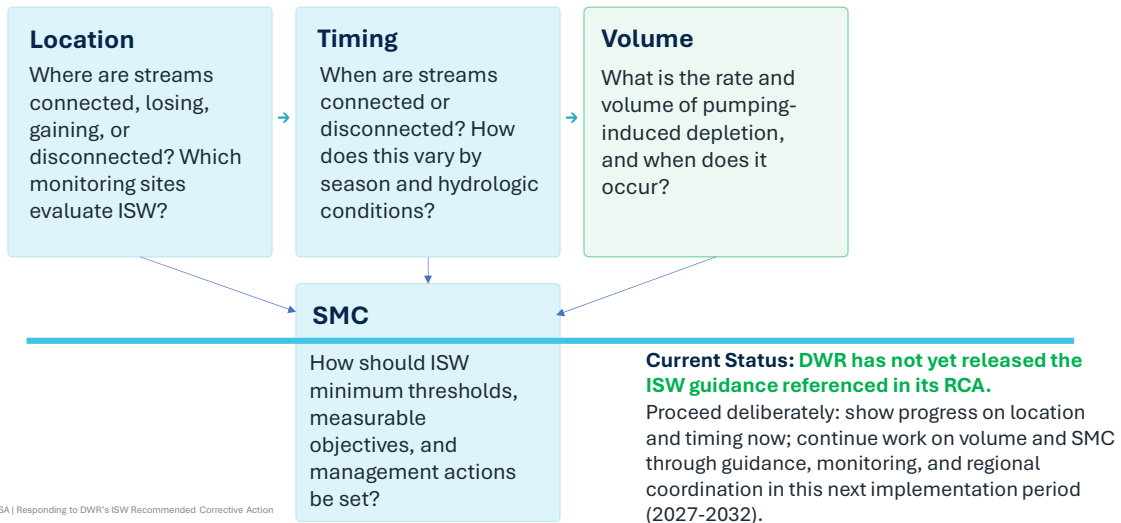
**Location**

Where are streams connected, losing, gaining, or disconnected? Which monitoring sites evaluate ISW?

**Timing**

When are streams connected or disconnected? How does this vary by season and hydrologic conditions?

**Volume**

What is the rate and volume of pumping-induced depletion, and when does it occur?

**SMC**

How should ISW minimum thresholds, measurable objectives, and management actions be set?

**Current Status: DWR has not yet released the ISW guidance referenced in its RCA.**

Proceed deliberately: show progress on location and timing now; continue work on volume and SMC through guidance, monitoring, and regional coordination in this next implementation period (2027-2032).

SA | Responding to DWR's ISW Recommended Corrective Action